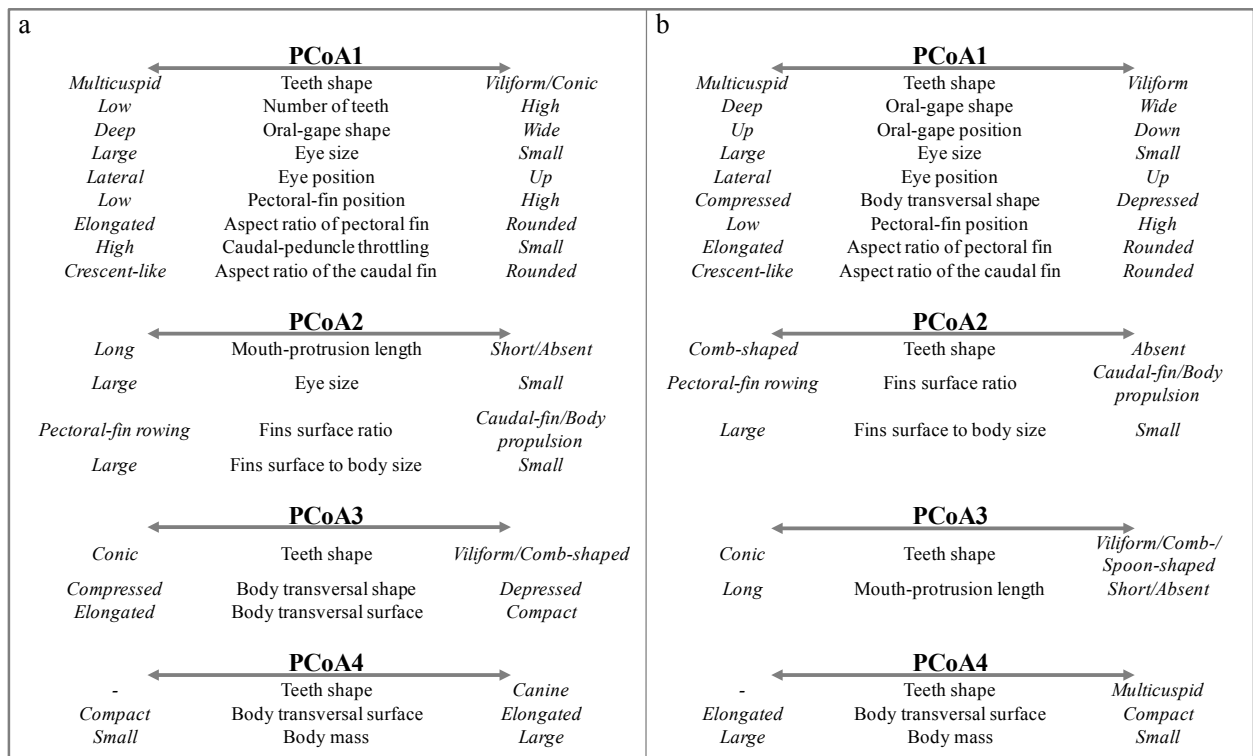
a

**PCoA1**

| | | |
|---|---|---|
| *Multicuspid* | Teeth shape | *Viliform/Conic* |
| *Low* | Number of teeth | *High* |
| *Deep* | Oral-gape shape | *Wide* |
| *Large* | Eye size | *Small* |
| *Lateral* | Eye position | *Up* |
| *Low* | Pectoral-fin position | *High* |
| *Elongated* | Aspect ratio of pectoral fin | *Rounded* |
| *High* | Caudal-peduncle throttling | *Small* |
| *Crescent-like* | Aspect ratio of the caudal fin | *Rounded* |

**PCoA2**

| | | |
|---|---|---|
| *Long* | Mouth-protrusion length | *Short/Absent* |
| *Large* | Eye size | *Small* |
| *Pectoral-fin rowing* | Fins surface ratio | *Caudal-fin/Body propulsion* |
| *Large* | Fins surface to body size | *Small* |

**PCoA3**

| | | |
|---|---|---|
| *Conic* | Teeth shape | *Viliform/Comb-shaped* |
| *Compressed* | Body transversal shape | *Depressed* |
| *Elongated* | Body transversal surface | *Compact* |

**PCoA4**

| | | |
|---|---|---|
| - | Teeth shape | *Canine* |
| *Compact* | Body transversal surface | *Elongated* |
| *Small* | Body mass | *Large* |

b

**PCoA1**

| | | |
|---|---|---|
| *Multicuspid* | Teeth shape | *Viliform* |
| *Deep* | Oral-gape shape | *Wide* |
| *Up* | Oral-gape position | *Down* |
| *Large* | Eye size | *Small* |
| *Lateral* | Eye position | *Up* |
| *Compressed* | Body transversal shape | *Depressed* |
| *Low* | Pectoral-fin position | *High* |
| *Elongated* | Aspect ratio of pectoral fin | *Rounded* |
| *Crescent-like* | Aspect ratio of the caudal fin | *Rounded* |

**PCoA2**

| | | |
|---|---|---|
| *Comb-shaped* | Teeth shape | *Absent* |
| *Pectoral-fin rowing* | Fins surface ratio | *Caudal-fin/Body propulsion* |
| *Large* | Fins surface to body size | *Small* |

**PCoA3**

| | | |
|---|---|---|
| *Conic* | Teeth shape | *Viliform/Comb-/Spoon-shaped* |
| *Long* | Mouth-protrusion length | *Short/Absent* |

**PCoA4**

| | | |
|---|---|---|
| - | Teeth shape | *Multicuspid* |
| *Elongated* | Body transversal surface | *Compact* |
| *Large* | Body mass | *Small* |